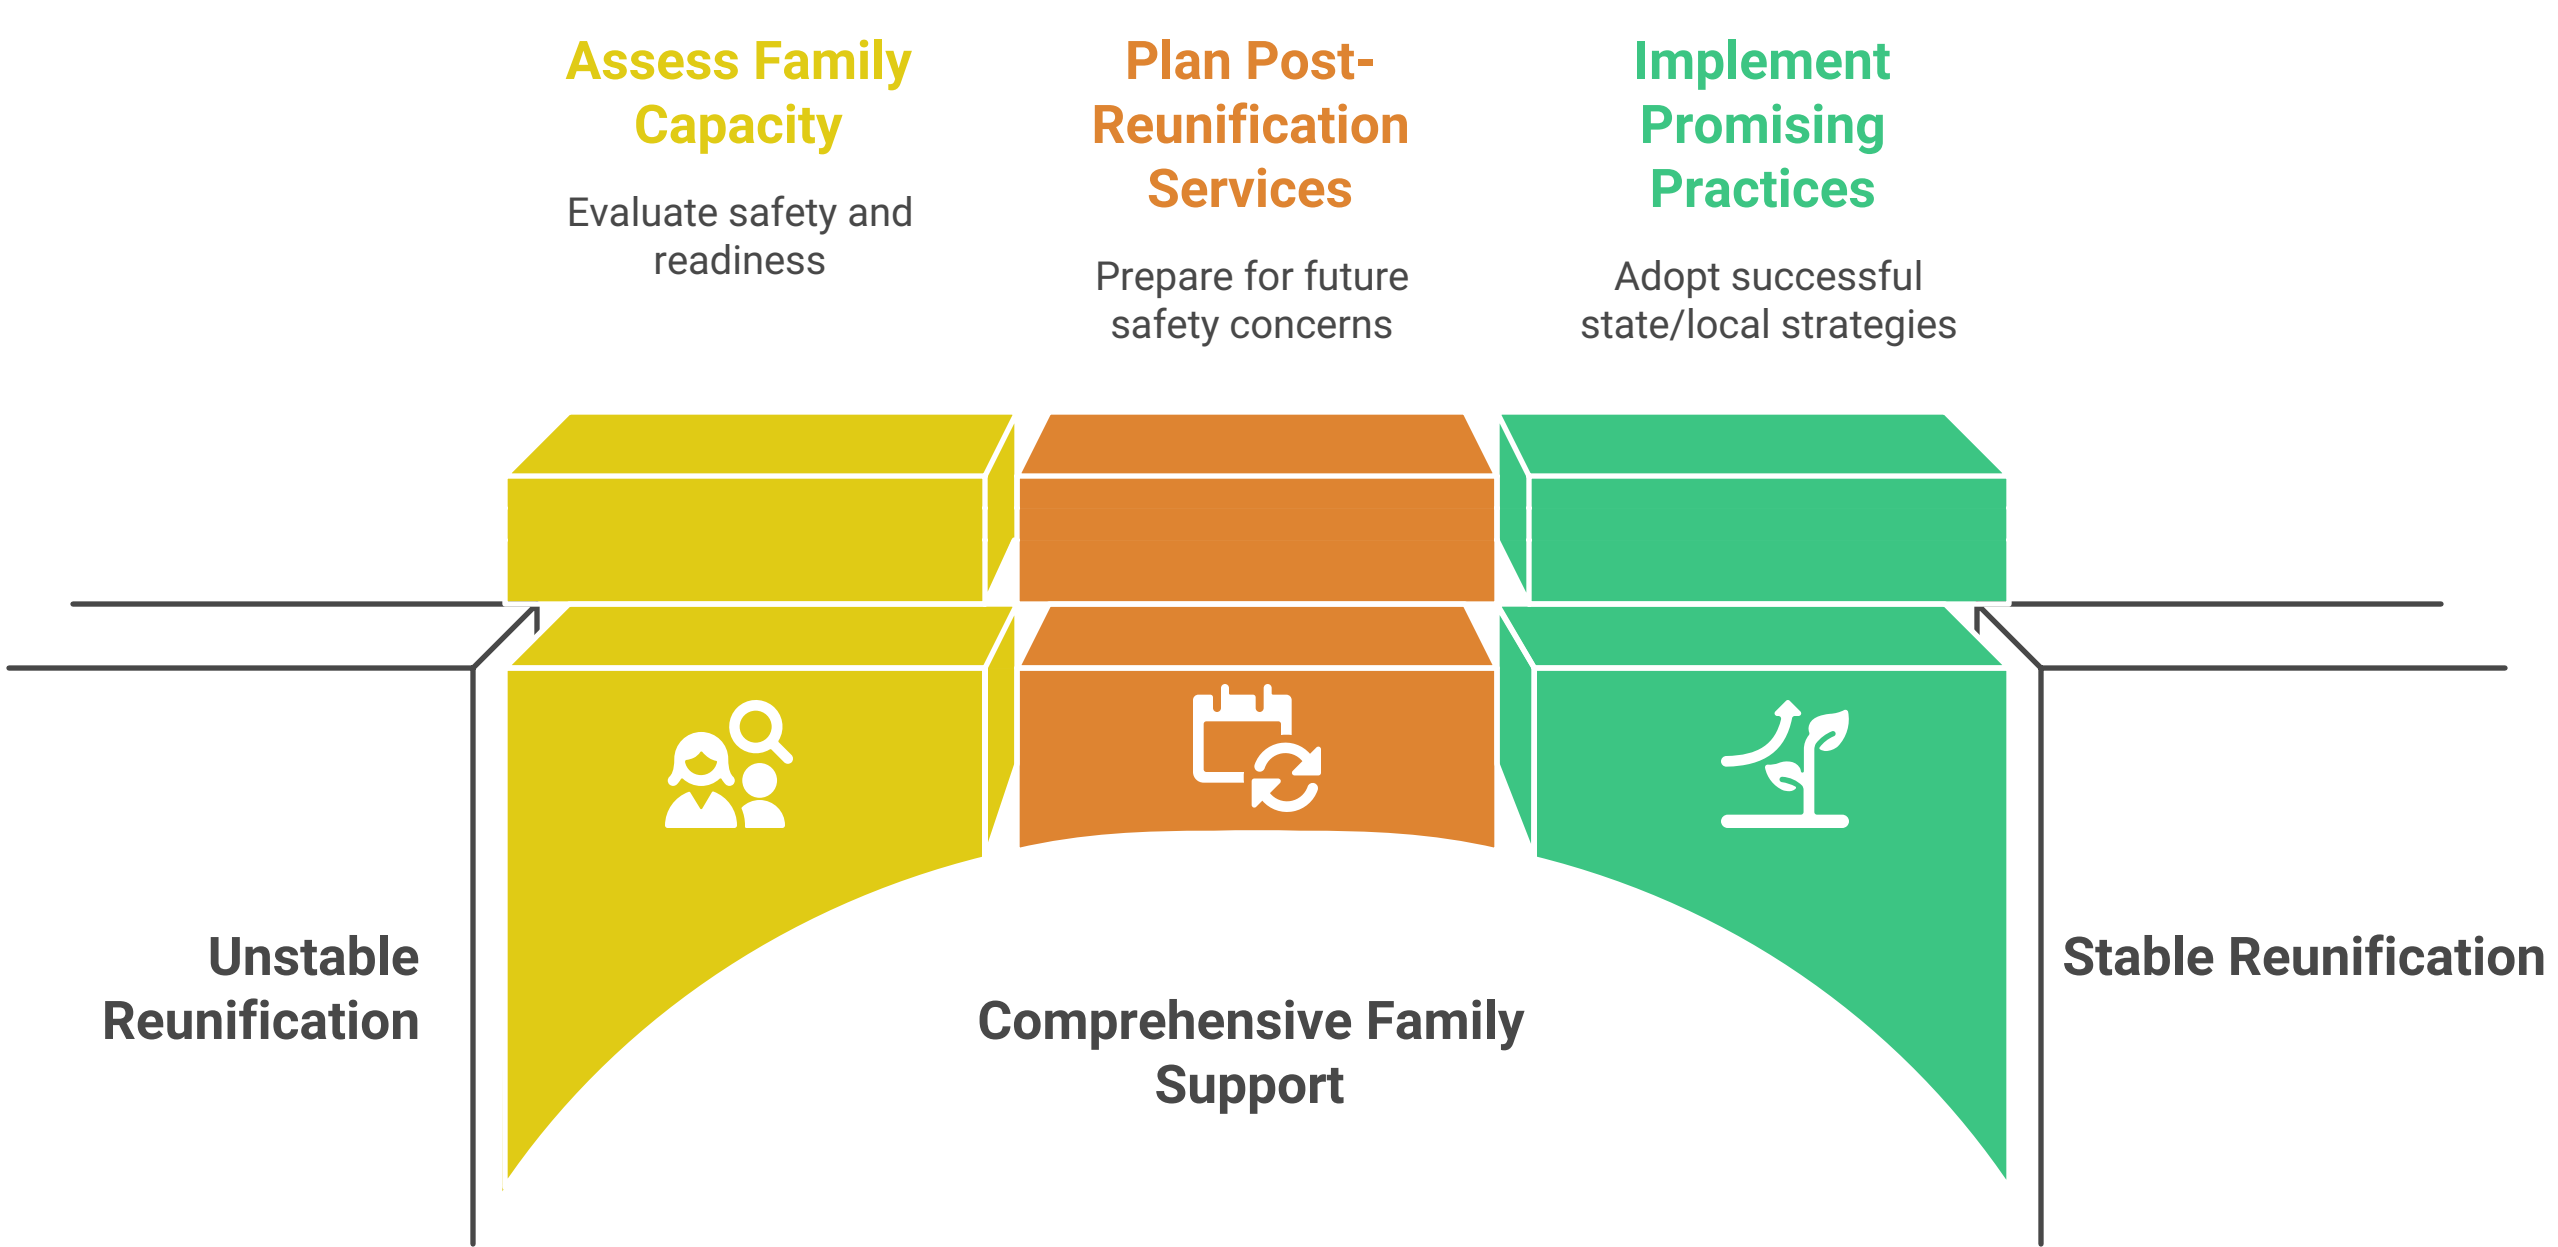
Assess Family Capacity

Evaluate safety and readiness

Plan Post-Reunification Services

Prepare for future safety concerns

Implement Promising Practices

Adopt successful state/local strategies

Unstable Reunification

Comprehensive Family Support

Stable Reunification